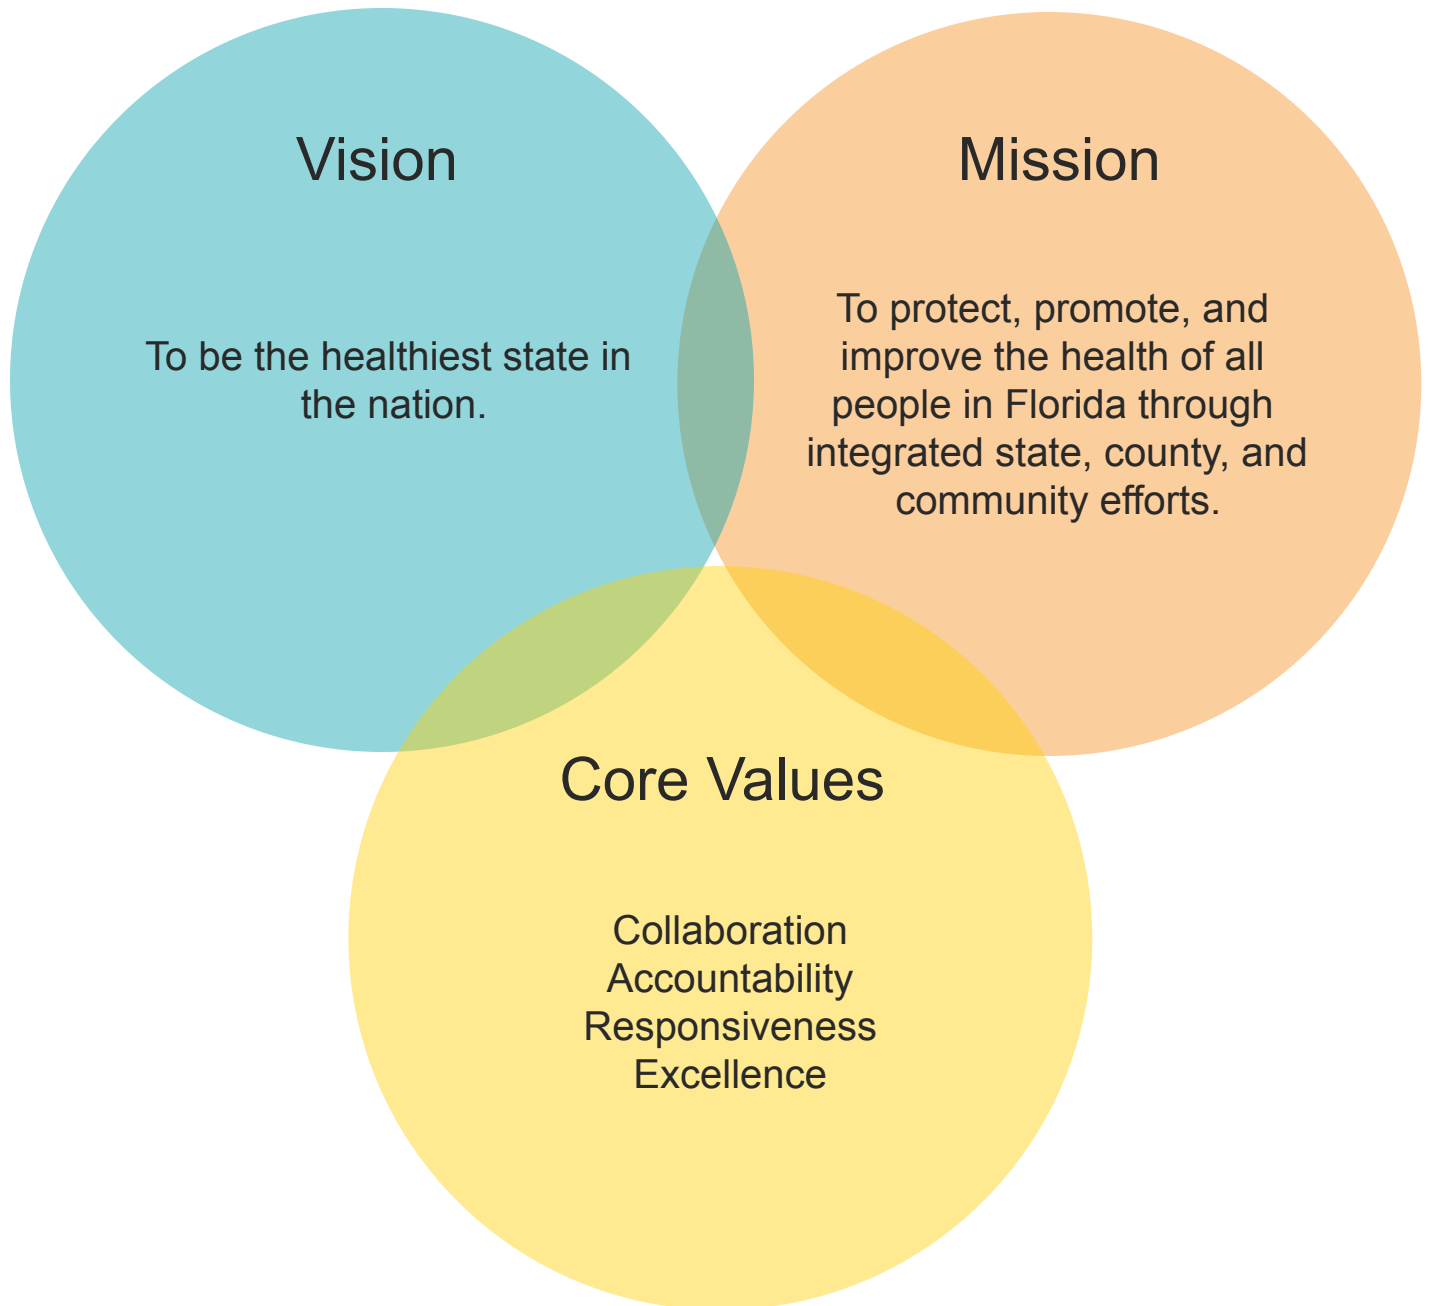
Vision

To be the healthiest state in the nation.

Mission

To protect, promote, and improve the health of all people in Florida through integrated state, county, and community efforts.

Core Values

Collaboration
Accountability
Responsiveness
Excellence